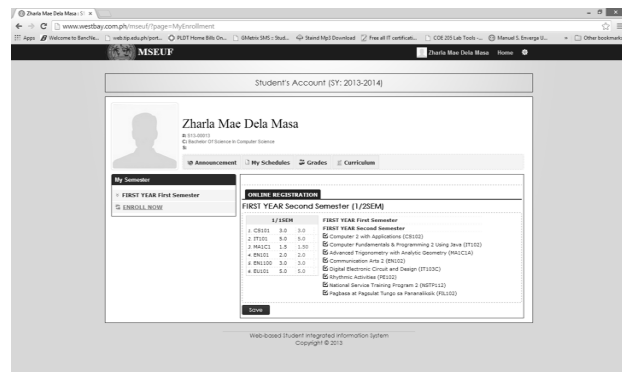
Zharla Mae Dela Masa - S ×

www.westbay.com.ph/mseuf/?page=MyEnrollment

Apps | Welcome to Benefile... | web.tip.edu.ph/port... | PLDT Home Bills On... | GMetrix SMS : Stud... | Stand Mp3 Download | Free all IT certificati... | COE 205 Lab Tools -... | Manuel S. Enverga U... | » | Other bookmarks

MSEUF

Zharla Mae Dela Masa Home

Student's Account (SY: 2013-2014)

Zharla Mae Dela Masa

ID: 313-00013
C: Bachelor Of Science in Computer Science

Announcement | My Schedules | Grades | Curriculum

My Semester

FIRST YEAR First Semester

ENROLL NOW

ONLINE REGISTRATION

FIRST YEAR Second Semester (1/2SEM)

| 1/1SEM | | |
|---|---|---|
| 1. CS101 | 3.0 | 3.0 |
| 2. IT101 | 5.0 | 5.0 |
| 3. MA1C1 | 1.5 | 1.50 |
| 4. EN101 | 2.0 | 2.0 |
| 5. EN100 | 3.0 | 3.0 |
| 6. EU101 | 5.0 | 5.0 |

FIRST YEAR First Semester
FIRST YEAR Second Semester
Computer 2 with Applications (CS102)
Computer Fundamentals & Programming 2 Using Java (IT102)
Advanced Trigonometry with Analytic Geometry (MA1C1A)
Communication Arts 2 (EN102)
Digital Electronic Circuit and Design (IT103C)
Rhythmic Activities (PE102)
National Service Training Program 2 (NSTP12)
Pagbasa at Pagsulat Tungo sa Pananaliksik (FIL102)

Save

Web-based Student Integrated Information System
Copyright © 2013